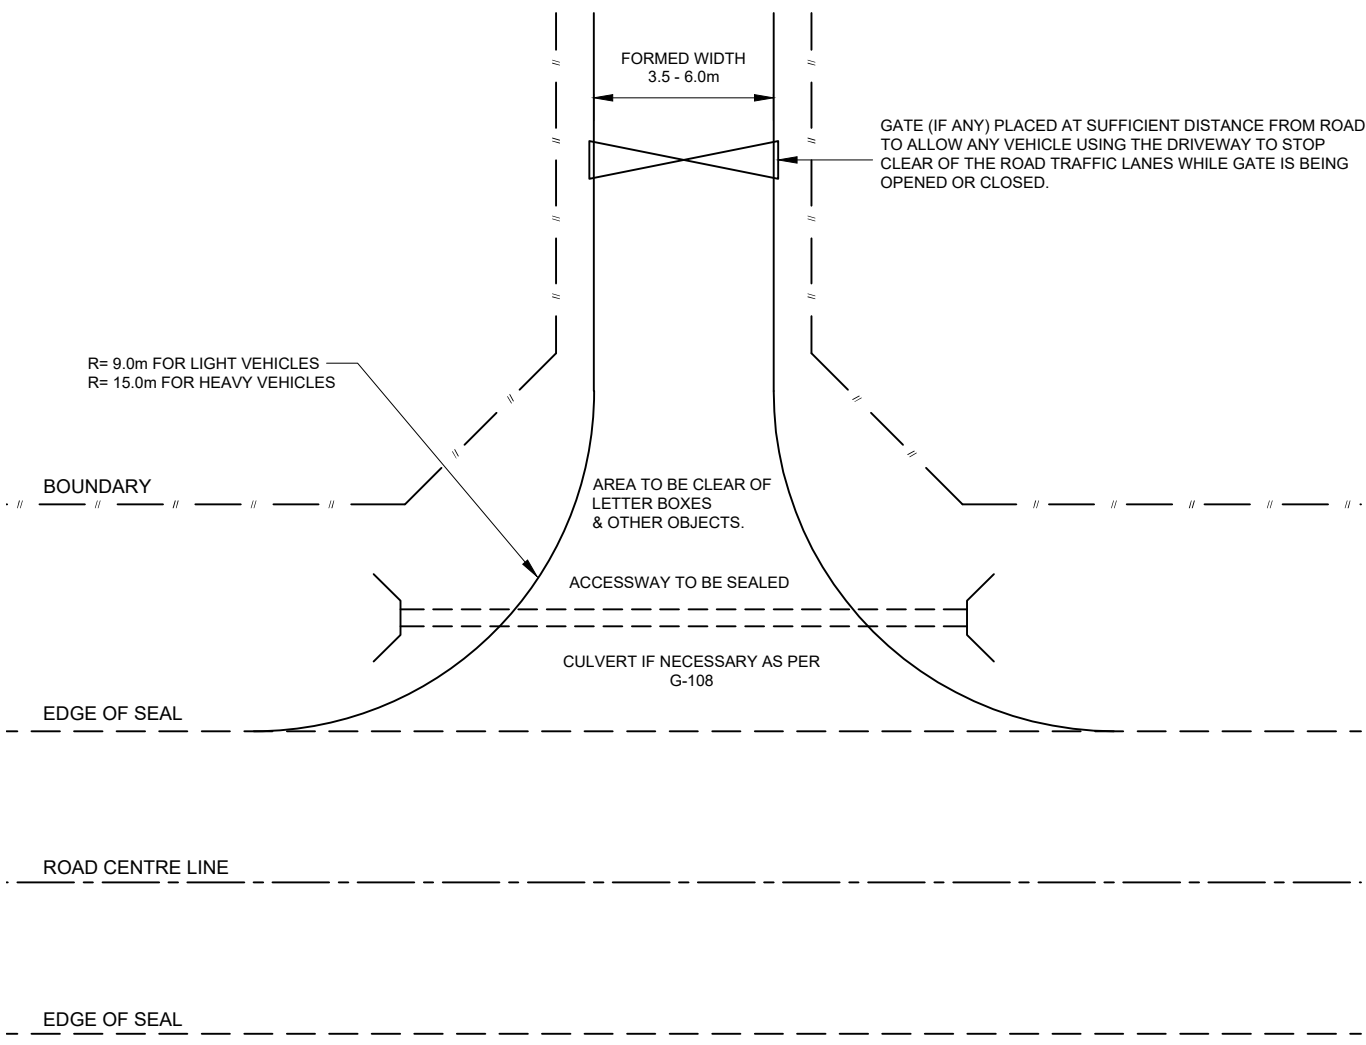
FORMED WIDTH
3.5 - 6.0m

GATE (IF ANY) PLACED AT SUFFICIENT DISTANCE FROM ROAD TO ALLOW ANY VEHICLE USING THE DRIVEWAY TO STOP CLEAR OF THE ROAD TRAFFIC LANES WHILE GATE IS BEING OPENED OR CLOSED.

R= 9.0m FOR LIGHT VEHICLES
R= 15.0m FOR HEAVY VEHICLES

BOUNDARY

AREA TO BE CLEAR OF LETTER BOXES & OTHER OBJECTS.

ACCESSWAY TO BE SEALED

CULVERT IF NECESSARY AS PER G-108

EDGE OF SEAL

ROAD CENTRE LINE

EDGE OF SEAL